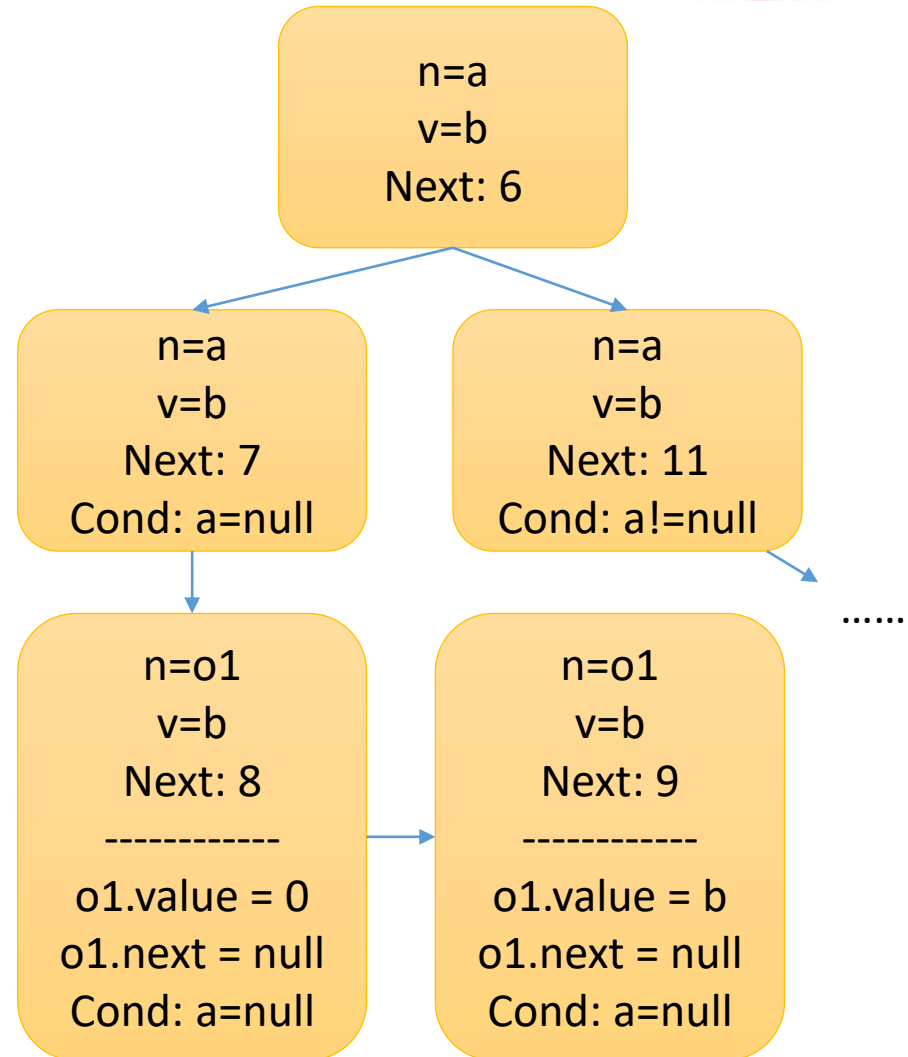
n=a
v=b
Next: 6

n=a
v=b
Next: 7
Cond: a=null

n=a
v=b
Next: 11
Cond: a!=null

……

n=o1
v=b
Next: 8
------------
o1.value = 0
o1.next = null
Cond: a=null

n=o1
v=b
Next: 9
------------
o1.value = b
o1.next = null
Cond: a=null